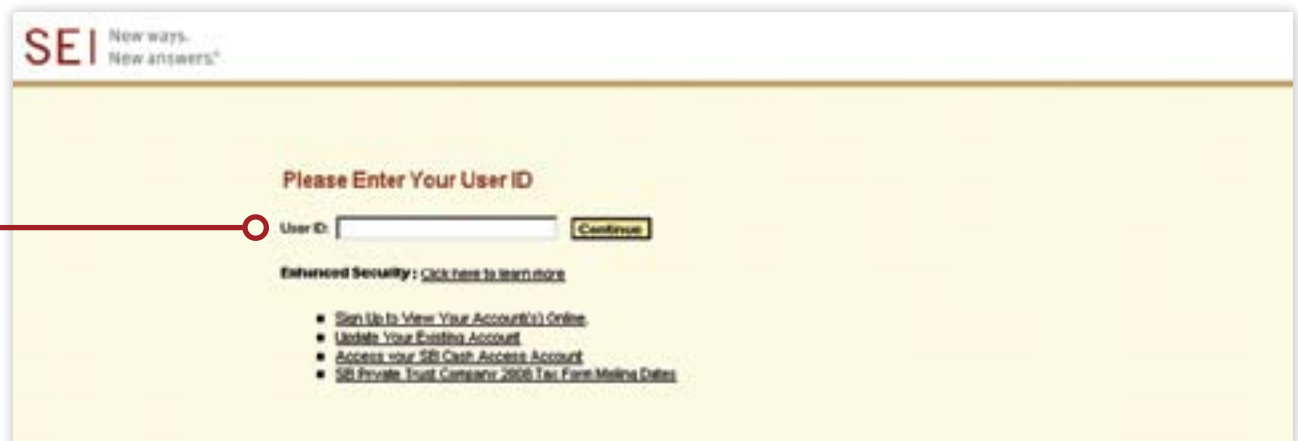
SEI New ways. New answers.®

Please Enter Your User ID

User ID: Continue

Enhanced Security : Click here to learn more

- Sign Up to View Your Account(s) Online
- Update Your Existing Account
- Access your SEI Cash Access Account
- SEI Private Trust Company 2008 Tax Form Mailing Dates